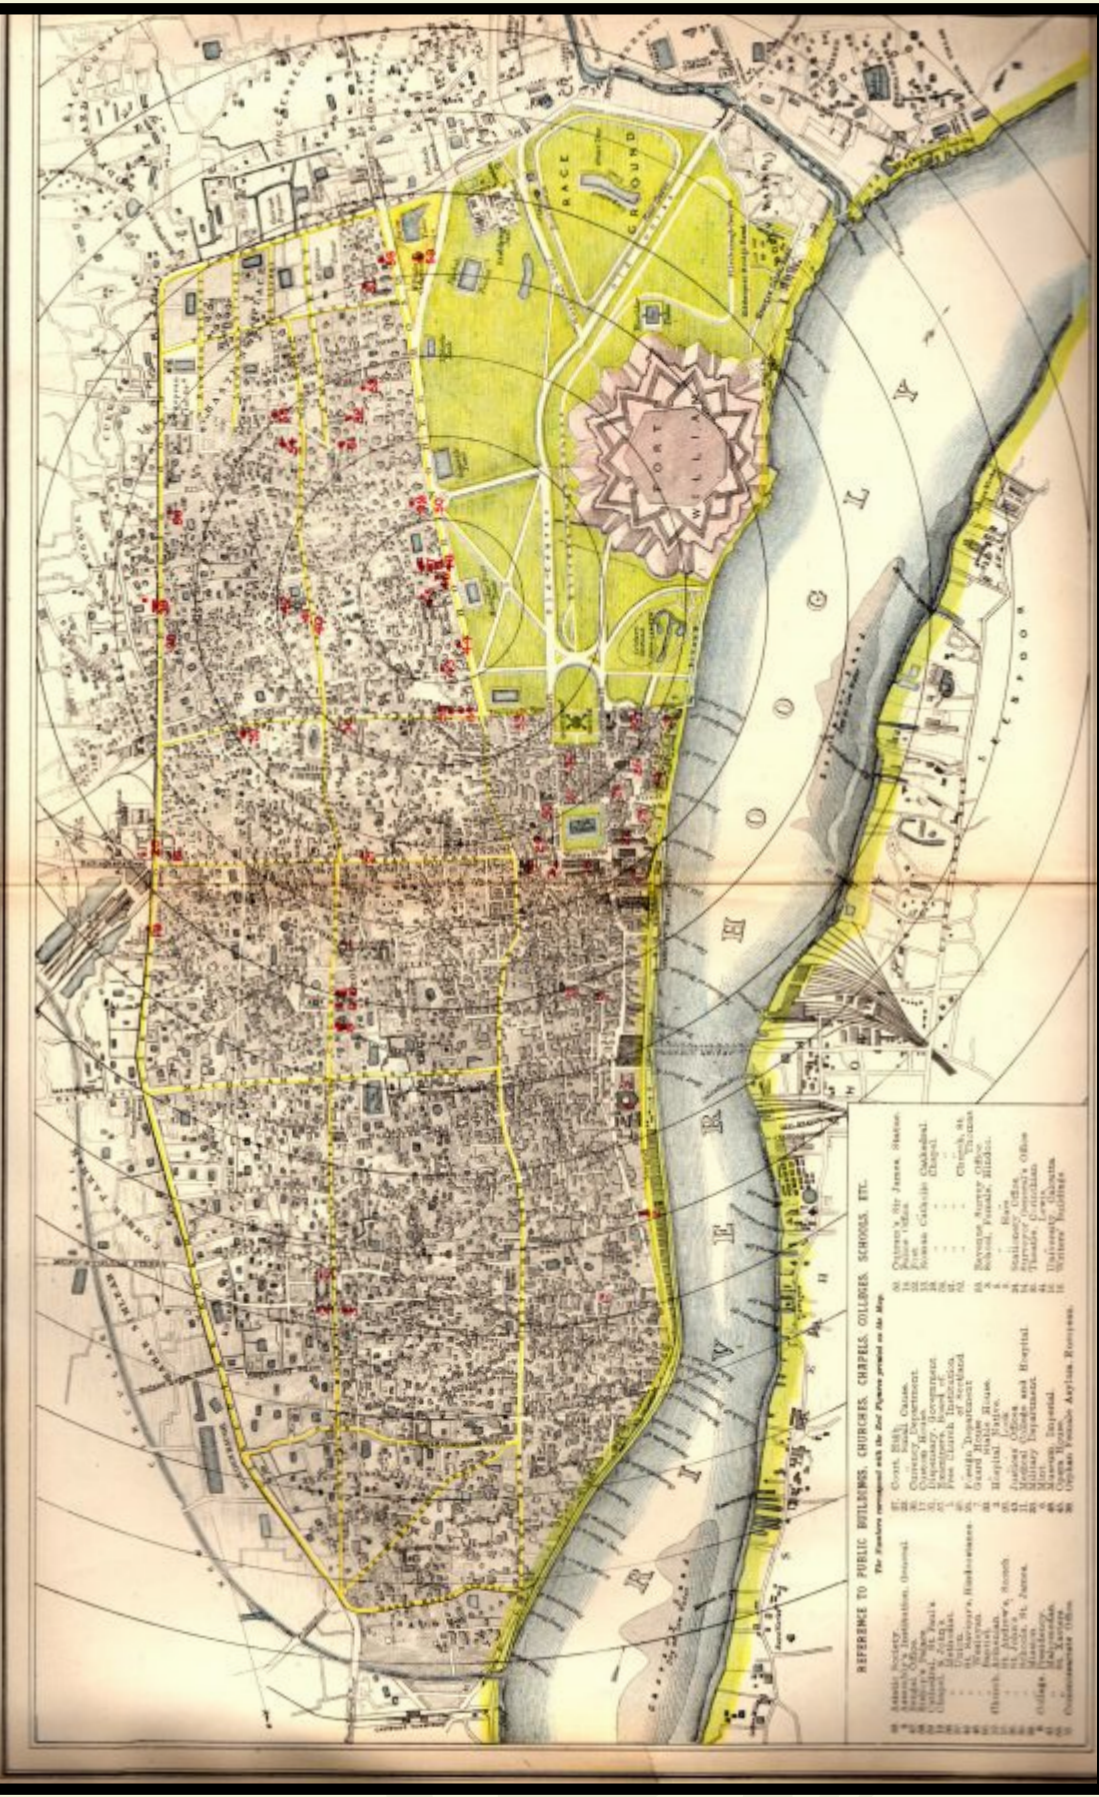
RACE COURSE

FORT WILLIAM

R I V E R H O O G L Y

REFERENCE TO PUBLIC BUILDINGS, CHURCHES, CHAPELS, COLLEGES, SCHOOLS, ETC.

The Numbers correspond with the Red Figures printed on the Map.

Asiatic Society.
Assembly's Institution, General.
Bengal Office.
Cathedral, St. Paul's.
Chapel, St. John's.
Church, Armenian.
College, Presidency.
Commissariat Office.

Court, High.
Court, Small Cause.
Currency Department.
Dispensary, Government.
Foreign Department.
Hospital, Native.
Judicial Offices.
Medical College and Hospital.
Military Department.
Mint.
Museum, Imperial.
Opera House.
Orphan Female Asylum, European.

Outram's Sir James, Statue.
Police Office.
Post.
Roman Catholic Cathedral.
Revenue Survey Office.
School, Female, Hindu.
Stationery Office.
Surveyor General's Office.
Treasury.
University, Calcutta.
Writers' Buildings.

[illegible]